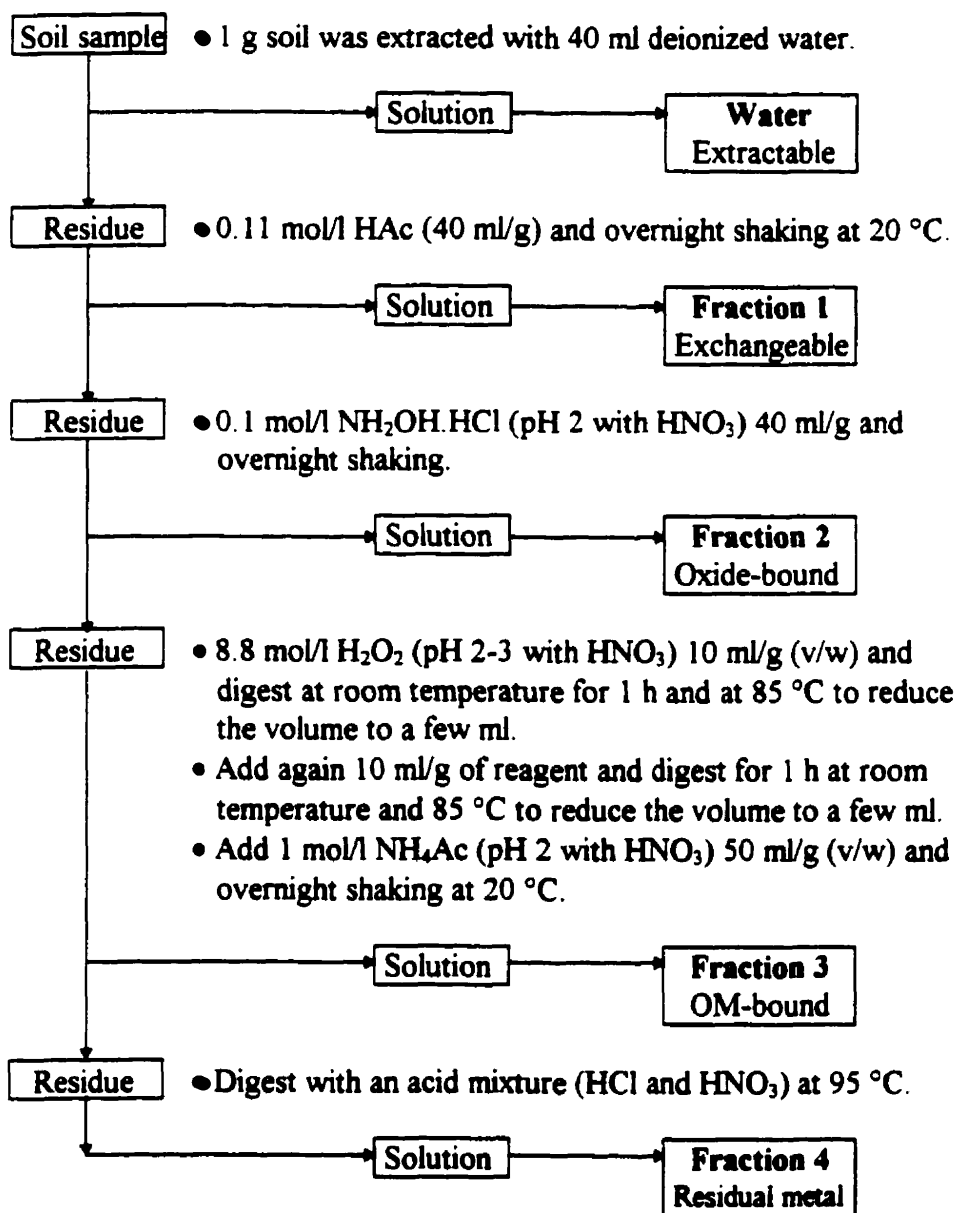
Soil sample
• 1 g soil was extracted with 40 ml deionized water.

Solution

Water
Extractable

Residue
• 0.11 mol/l HAc (40 ml/g) and overnight shaking at 20 °C.

Solution

Fraction 1
Exchangeable

Residue
• 0.1 mol/l $NH_2OH.HCl$ (pH 2 with $HNO_3$) 40 ml/g and overnight shaking.

Solution

Fraction 2
Oxide-bound

Residue
• 8.8 mol/l $H_2O_2$ (pH 2-3 with $HNO_3$) 10 ml/g (v/w) and digest at room temperature for 1 h and at 85 °C to reduce the volume to a few ml.
• Add again 10 ml/g of reagent and digest for 1 h at room temperature and 85 °C to reduce the volume to a few ml.
• Add 1 mol/l $NH_4Ac$ (pH 2 with $HNO_3$) 50 ml/g (v/w) and overnight shaking at 20 °C.

Solution

Fraction 3
OM-bound

Residue
• Digest with an acid mixture (HCl and $HNO_3$) at 95 °C.

Solution

Fraction 4
Residual metal